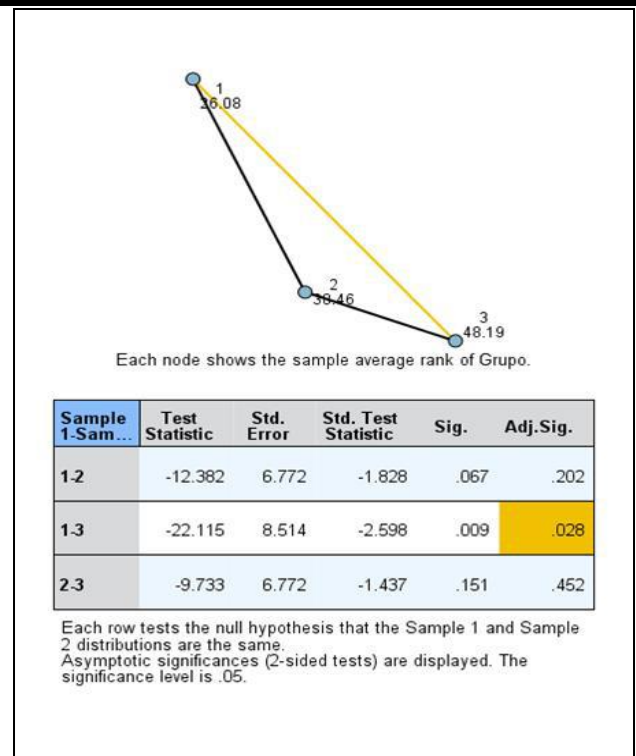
1
26.08

2
38.46

3
48.19

Each node shows the sample average rank of Grupo.

| Sample 1-Sam... | Test Statistic | Std. Error | Std. Test Statistic | Sig. | Adj.Sig. |
|---|---|---|---|---|---|
| 1-2 | -12.382 | 6.772 | -1.828 | .067 | .202 |
| 1-3 | -22.115 | 8.514 | -2.598 | .009 | .028 |
| 2-3 | -9.733 | 6.772 | -1.437 | .151 | .452 |

Each row tests the null hypothesis that the Sample 1 and Sample 2 distributions are the same.
Asymptotic significances (2-sided tests) are displayed. The significance level is .05.